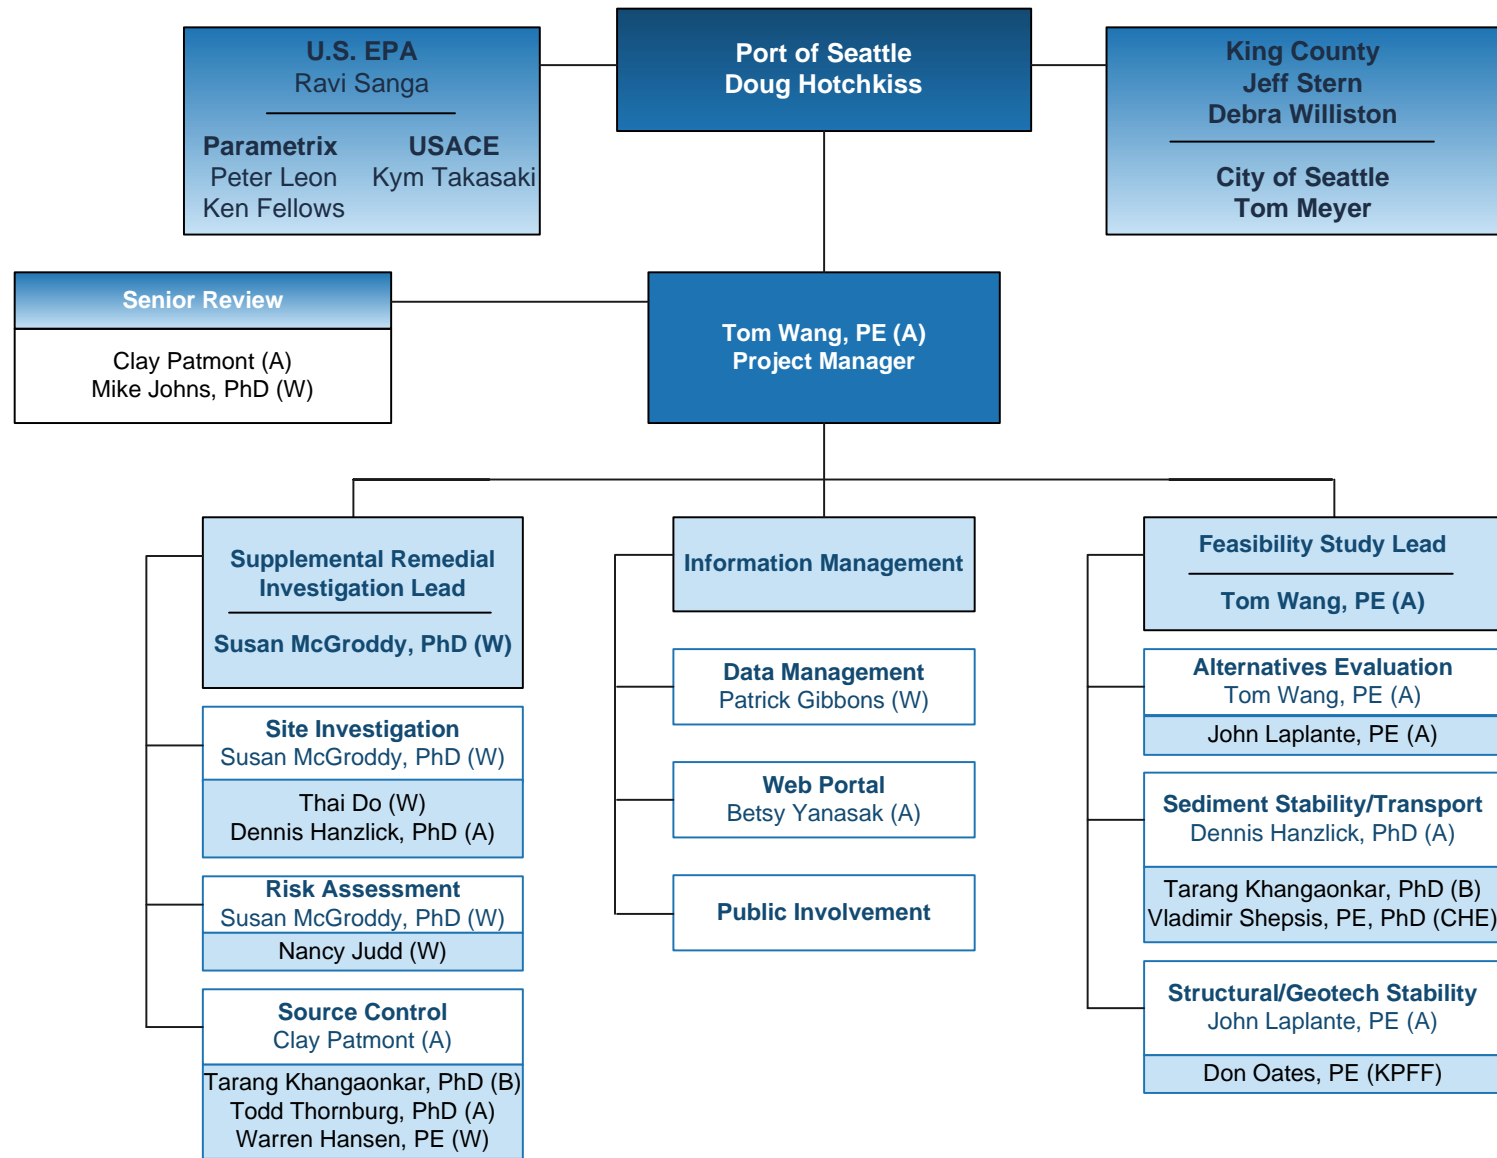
U.S. EPA
Ravi Sanga

Parametrix
Peter Leon
Ken Fellows

USACE
Kym Takasaki

Port of Seattle
Doug Hotchkiss

King County
Jeff Stern
Debra Williston

City of Seattle
Tom Meyer

Senior Review
Clay Patmont (A)
Mike Johns, PhD (W)

Tom Wang, PE (A)
Project Manager

Supplemental Remedial Investigation Lead
Susan McGroddy, PhD (W)

Site Investigation
Susan McGroddy, PhD (W)
Thai Do (W)
Dennis Hanzlick, PhD (A)

Risk Assessment
Susan McGroddy, PhD (W)
Nancy Judd (W)

Source Control
Clay Patmont (A)
Tarang Khangaonkar, PhD (B)
Todd Thornburg, PhD (A)
Warren Hansen, PE (W)

Information Management

Data Management
Patrick Gibbons (W)

Web Portal
Betsy Yanasak (A)

Public Involvement

Feasibility Study Lead
Tom Wang, PE (A)

Alternatives Evaluation
Tom Wang, PE (A)
John Laplante, PE (A)

Sediment Stability/Transport
Dennis Hanzlick, PhD (A)
Tarang Khangaonkar, PhD (B)
Vladimir Shepsis, PE, PhD (CHE)

Structural/Geotech Stability
John Laplante, PE (A)
Don Oates, PE (KPFF)